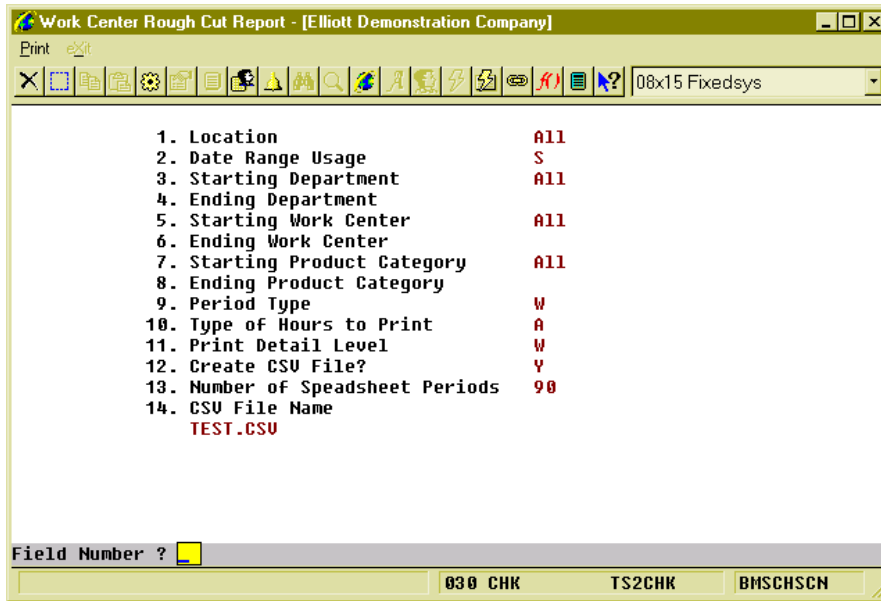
Work Center Rough Cut Report - [Elliott Demonstration Company]

Print eXit

08x15 Fixedsys

1. Location All
2. Date Range Usage S
3. Starting Department All
4. Ending Department
5. Starting Work Center All
6. Ending Work Center
7. Starting Product Category All
8. Ending Product Category
9. Period Type W
10. Type of Hours to Print A
11. Print Detail Level W
12. Create CSV File? Y
13. Number of Speadsheet Periods 90
14. CSV File Name
TEST.CSV

Field Number ? _

030 CHK TS2CHK BMSCHSCN